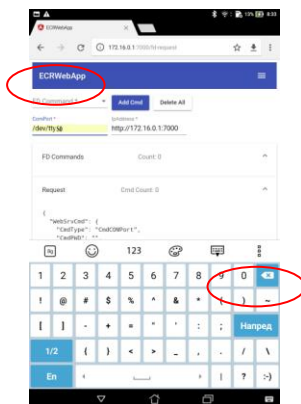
ECRWebApp

172.16.0.1:7000/fd/request

ECRWebApp

FD Commands

Add Cmd

Delete All

ComPort

/dev/ttyS

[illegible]

http://172.16.0.1:7000

FD Commands

Count: 0

Request

Cmd Count: 0

{
"WebSrvCmd": {
"CmdType": "CmdCOMPort",
"CmdPmD": ""

123

1 2 3 4 5 6 7 8 9 0

! @ # $ % ^ & * ( ) ~

[ ] - + = " ' : ; Напред

1/2 { } < > _ , . / \

En ' ? :-)